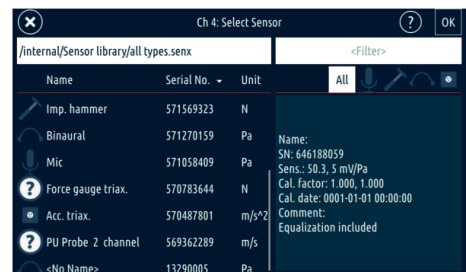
Ch 4: Select Sensor

? OK

/internal/Sensor library/all types.senx

<Filter>

| Name | Serial No. | Unit |
|---|---|---|
| Imp. hammer | 571569323 | N |
| Binaural | 571270159 | Pa |
| Mic | 571058409 | Pa |
| Force gauge triax. | 570783644 | N |
| Acc. triax. | 570487801 | m/s^2 |
| PU Probe 2 channel | 569362289 | m/s |
| <No Name> | 13290005 | Pa |

All

Name:
SN: 646188059
Sens.: 50.3, 5 mV/Pa
Cal. factor: 1.000, 1.000
Cal. date: 0001-01-01 00:00:00
Comment:
Equalization included